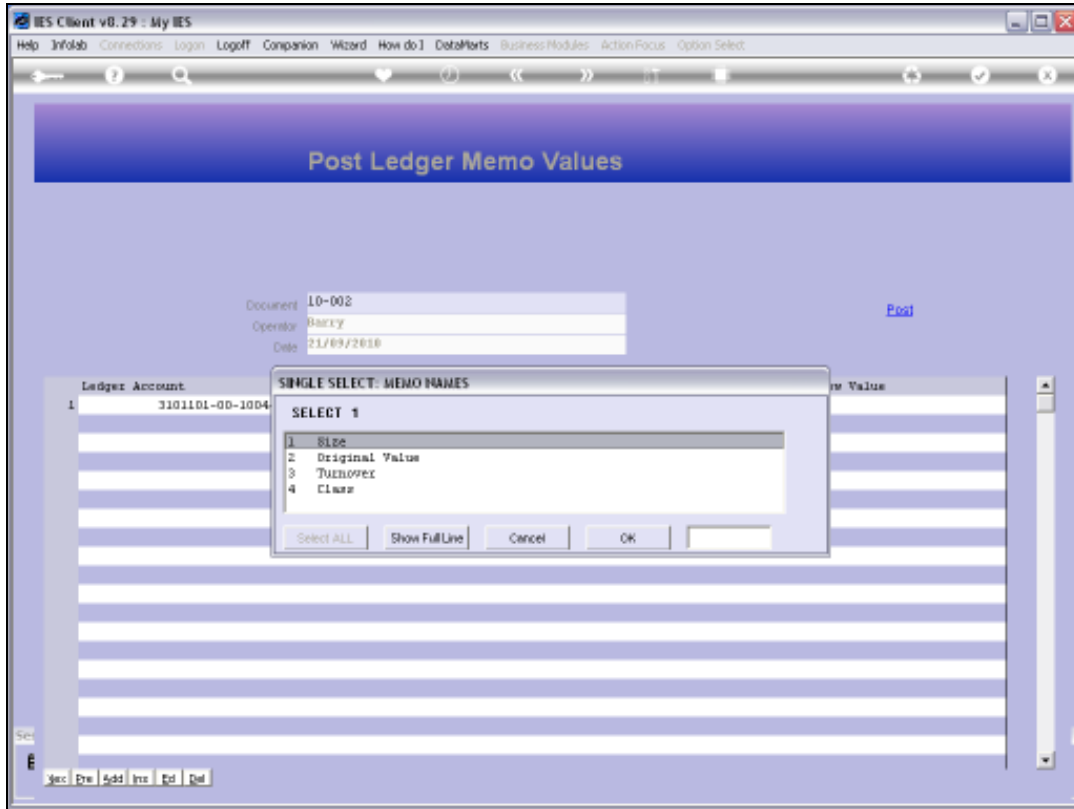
IES Client v8.29 : My IES

Help Infolab Connections Logon Logoff Companion Wizard How do I DataMarts Business Modules Action Focus Option Select

Post Ledger Memo Values

Document 10-002
Operator Barry
Date 21/09/2010

Post

Ledger Account
1 3101101-00-1004

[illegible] Value

SINGLE SELECT: MEMO NAMES

SELECT 1

1 Size
2 Original Value
3 Turnover
4 Class

Select ALL
Show Full Line
Cancel
OK

Sec

Nxt Prv Add Ins Ed Del